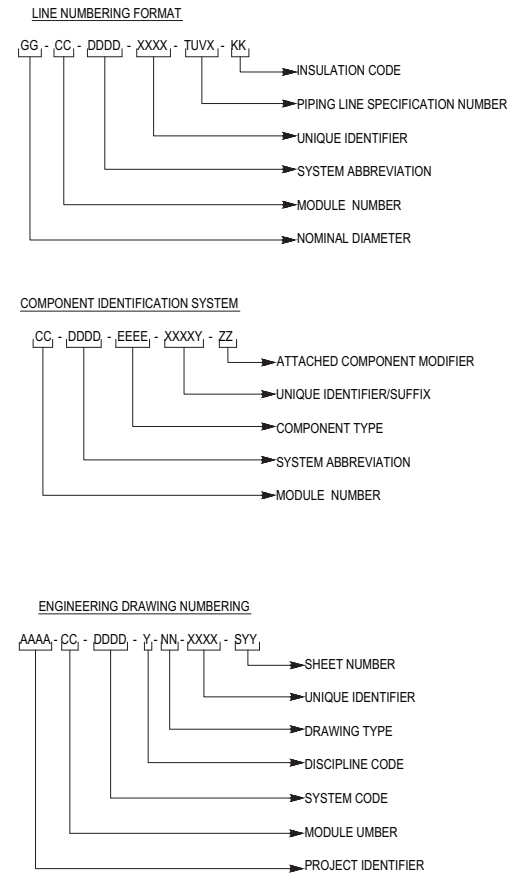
LINE NUMBERING FORMAT

GG - CC - DDDD - XXXX - TUVX - KK

INSULATION CODE
PIPING LINE SPECIFICATION NUMBER
UNIQUE IDENTIFIER
SYSTEM ABBREVIATION
MODULE NUMBER
NOMINAL DIAMETER

COMPONENT IDENTIFICATION SYSTEM

CC - DDDD - EEEE - XXXXY - ZZ

ATTACHED COMPONENT MODIFIER
UNIQUE IDENTIFIER/SUFFIX
COMPONENT TYPE
SYSTEM ABBREVIATION
MODULE NUMBER

ENGINEERING DRAWING NUMBERING

AAAA - CC - DDDD - Y - NN - XXXX - SYY

SHEET NUMBER
UNIQUE IDENTIFIER
DRAWING TYPE
DISCIPLINE CODE
SYSTEM CODE
MODULE UMBER
PROJECT IDENTIFIER